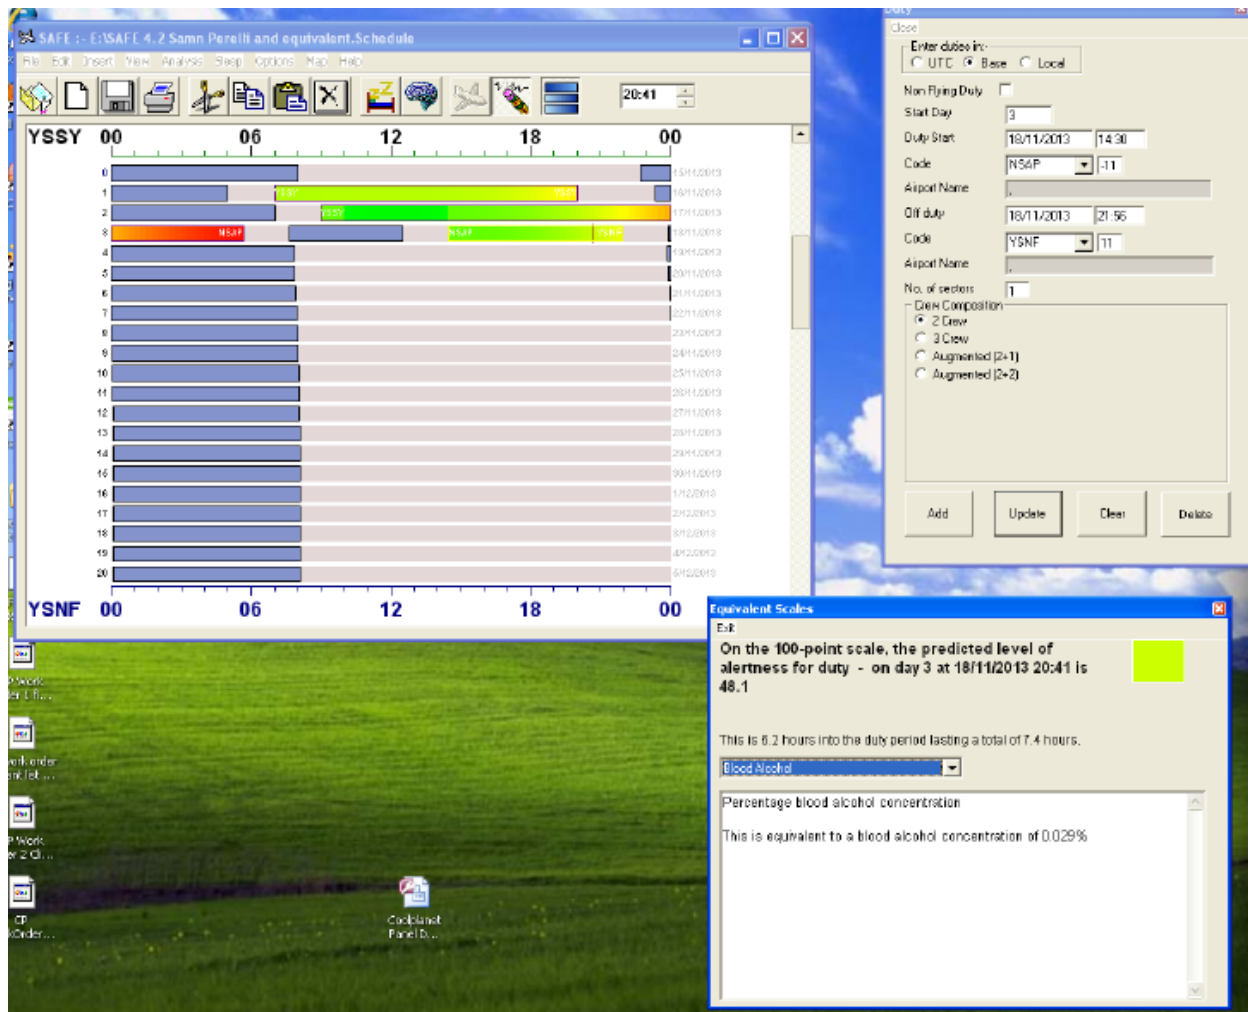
SAFE :- E:\SAFE 4.2 Samn Perelli and equivalent.Schedule

File Edit Insert View Analysis Sleep Options Map Help

20:41

YSSY 00 06 12 18 00

| | | |
|---|---|---|
| 0 | | 15/11/2013 |
| 1 | YSSY YSSY | 16/11/2013 |
| 2 | YSSY | 17/11/2013 |
| 3 | NSAP NSAP YSNF | 18/11/2013 |
| 4 | | 19/11/2013 |
| 5 | | 20/11/2013 |
| 6 | | 21/11/2013 |
| 7 | | 22/11/2013 |
| 8 | | 23/11/2013 |
| 9 | | 24/11/2013 |
| 10 | | 25/11/2013 |
| 11 | | 26/11/2013 |
| 12 | | 27/11/2013 |
| 13 | | 28/11/2013 |
| 14 | | 29/11/2013 |
| 15 | | 30/11/2013 |
| 16 | | 1/12/2013 |
| 17 | | 2/12/2013 |
| 18 | | 3/12/2013 |
| 19 | | 4/12/2013 |
| 20 | | 5/12/2013 |

YSNF 00 06 12 18 00

Duty
Close
Enter duties in:
UTC Base Local
Non Flying Duty
Start Day 3
Duty Start 18/11/2013 14:30
Code NSAP -11
Airport Name
Off duty 18/11/2013 21:56
Code YSNF 11
Airport Name
No. of sectors 1
Crew Composition
2 Crew
3 Crew
Augmented (2+1)
Augmented (2+2)
Add Update Clear Delete

Equivalent Scales
Edit
On the 100-point scale, the predicted level of alertness for duty - on day 3 at 18/11/2013 20:41 is 48.1

This is 6.2 hours into the duty period lasting a total of 7.4 hours.

Blood Alcohol

Percentage blood alcohol concentration

This is equivalent to a blood alcohol concentration of 0.029%

P Work
er 1 fi...
vork order
nk list ...
P Work
er 2 Cl...
CP
kOrder...
Cockpanel
Panel D...